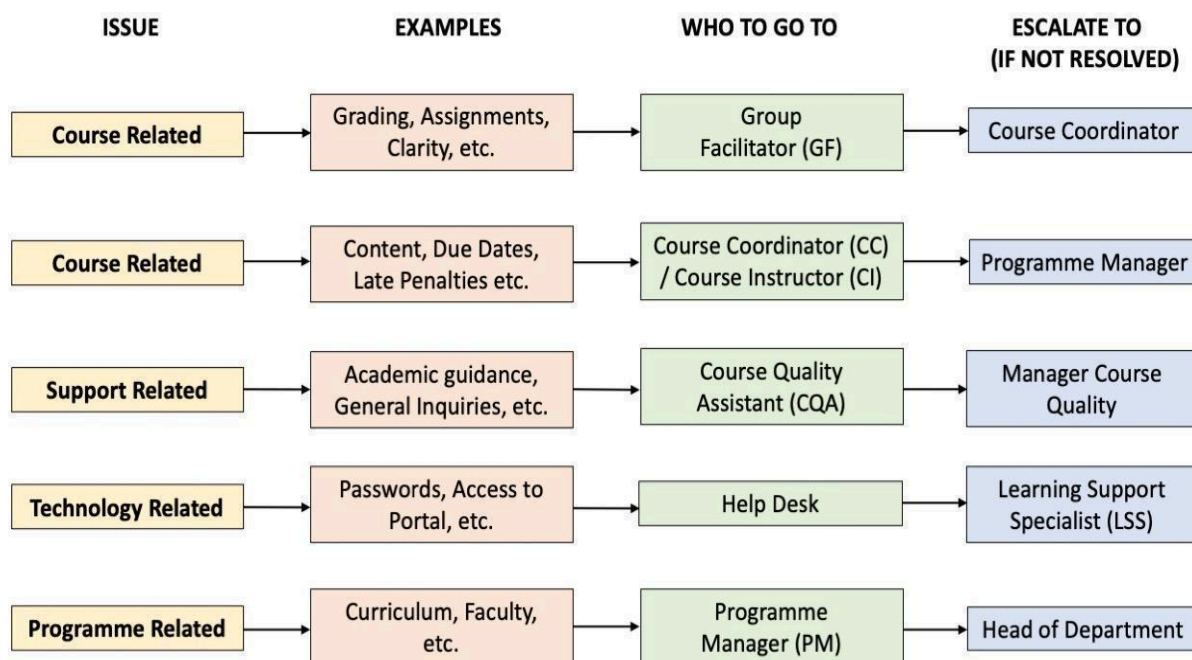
| ISSUE | EXAMPLES | WHO TO GO TO | ESCALATE TO (IF NOT RESOLVED) |
|---|---|---|---|
| Course Related | Grading, Assignments, Clarity, etc. | Group Facilitator (GF) | Course Coordinator |
| Course Related | Content, Due Dates, Late Penalties etc. | Course Coordinator (CC) / Course Instructor (CI) | Programme Manager |
| Support Related | Academic guidance, General Inquiries, etc. | Course Quality Assistant (CQA) | Manager Course Quality |
| Technology Related | Passwords, Access to Portal, etc. | Help Desk | Learning Support Specialist (LSS) |
| Programme Related | Curriculum, Faculty, etc. | Programme Manager (PM) | Head of Department |